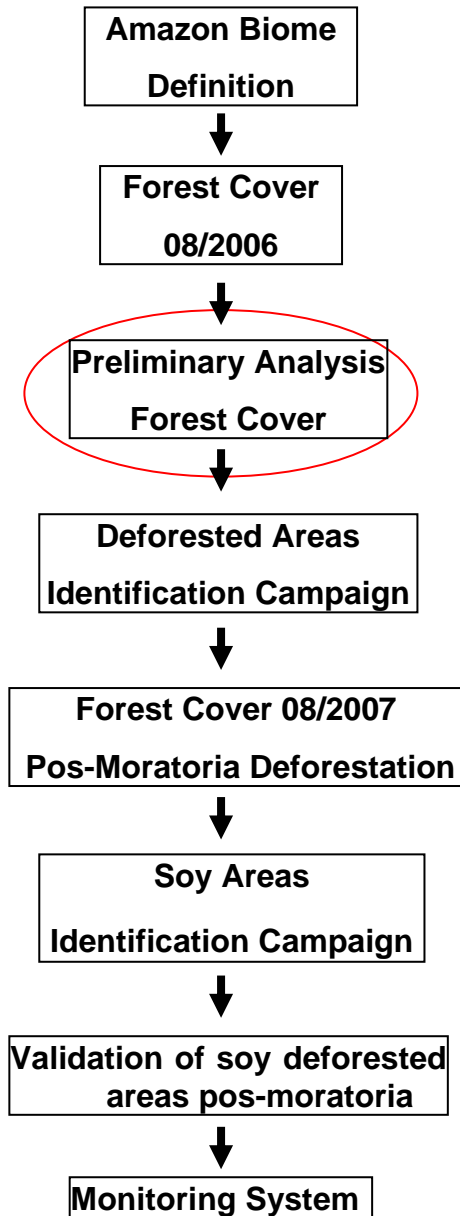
Amazon Biome
Definition

Forest Cover
08/2006

Preliminary Analysis
Forest Cover

Deforested Areas
Identification Campaign

Forest Cover 08/2007
Pos-Moratoria Deforestation

Soy Areas
Identification Campaign

Validation of soy deforested areas pos-moratoria

Monitoring System